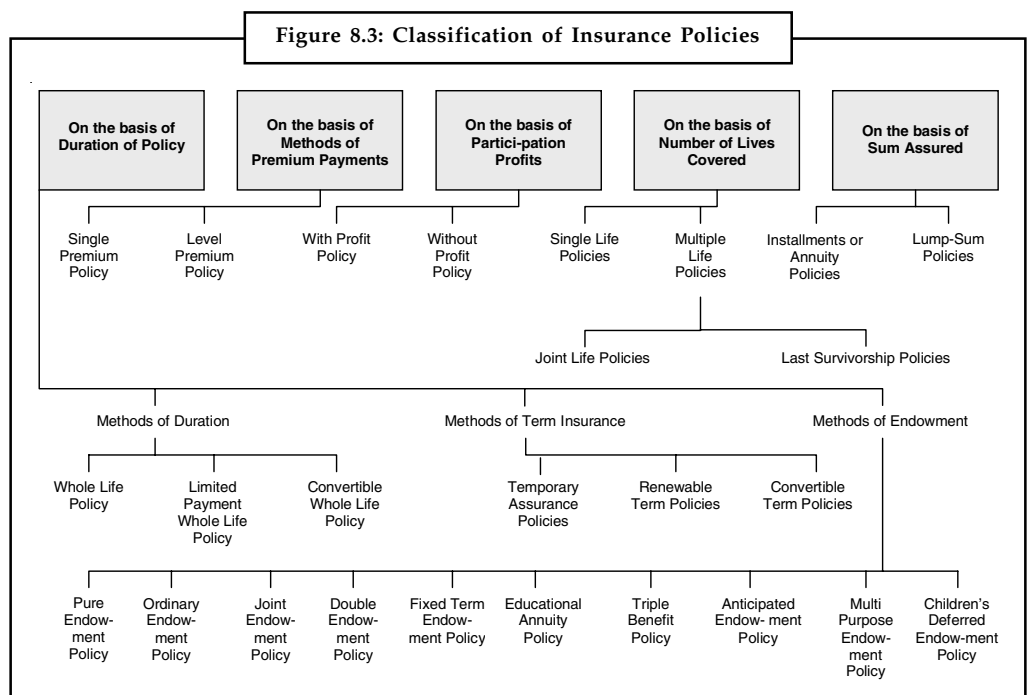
Figure 8.3: Classification of Insurance Policies

On the basis of Duration of Policy

On the basis of Methods of Premium Payments

On the basis of Partici-pation Profits

On the basis of Number of Lives Covered

On the basis of Sum Assured

Single Premium Policy

Level Premium Policy

With Profit Policy

Without Profit Policy

Single Life Policies

Multiple Life Policies

Installments or Annuity Policies

Lump-Sum Policies

Joint Life Policies

Last Survivorship Policies

Methods of Duration

Methods of Term Insurance

Methods of Endowment

Whole Life Policy

Limited Payment Whole Life Policy

Convertible Whole Life Policy

Temporary Assurance Policies

Renewable Term Policies

Convertible Term Policies

Pure Endowment Policy

Ordinary Endowment Policy

Joint Endowment Policy

Double Endowment Policy

Fixed Term Endowment Policy

Educational Annuity Policy

Triple Benefit Policy

Anticipated Endow- ment Policy

Multi Purpose Endowment Policy

Children's Deferred Endow-ment Policy